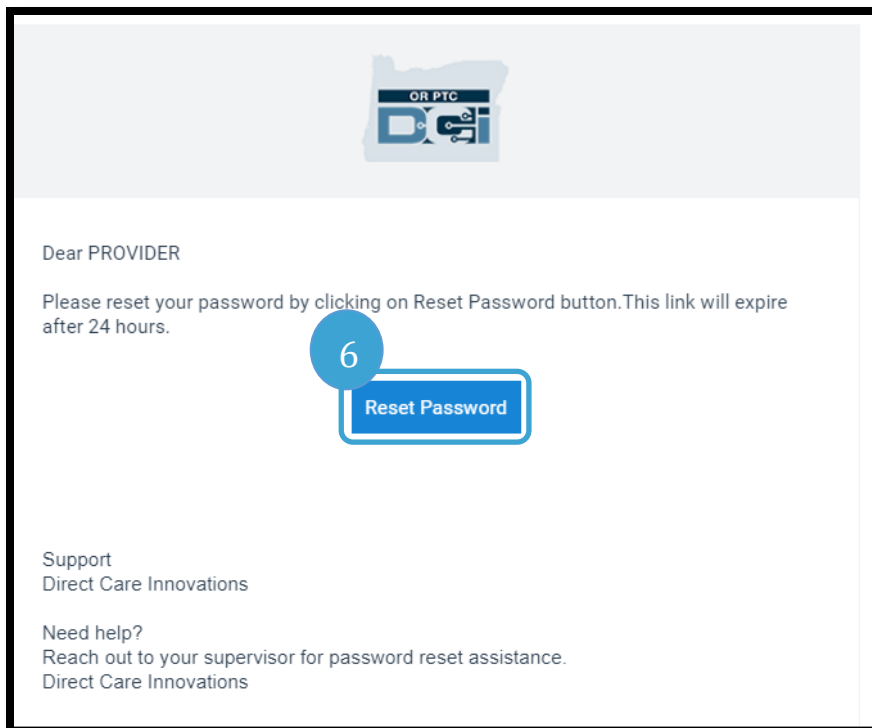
OR PTC
DCI

Dear PROVIDER

Please reset your password by clicking on Reset Password button.This link will expire after 24 hours.

6

Reset Password

Support
Direct Care Innovations

Need help?
Reach out to your supervisor for password reset assistance.
Direct Care Innovations